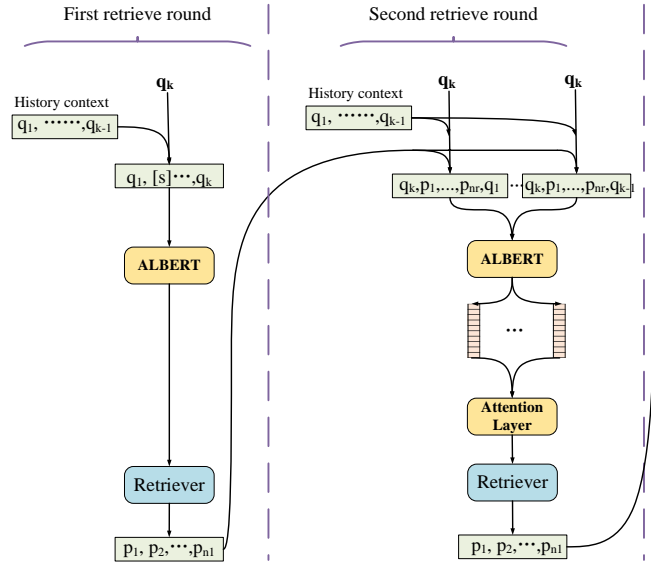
First retrieve round

Second retrieve round

$q_k$

History context

$q_1, \cdots\cdots, q_{k-1}$

$q_1, [s] \cdots, q_k$

ALBERT

Retriever

$p_1, p_2, \cdots, p_{n1}$

$q_k$

$q_k$

History context

$q_1, \cdots\cdots, q_{k-1}$

$q_k, p_1, \ldots, p_{nr}, q_1$ ... $q_k, p_1, \ldots, p_{nr}, q_{k-1}$

ALBERT

...

Attention Layer

Retriever

$p_1, p_2, \cdots, p_{n1}$